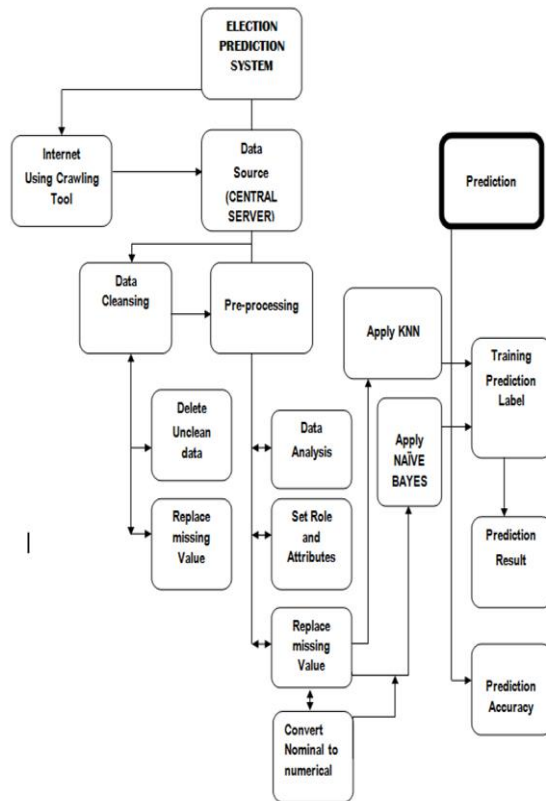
ELECTION PREDICTION SYSTEM

Internet Using Crawling Tool

Data Source (CENTRAL SERVER)

Prediction

Data Cleansing

Pre-processing

Apply KNN

Training Prediction Label

Delete Unclean data

Data Analysis

Apply NAÏVE BAYES

Replace missing Value

Set Role and Attributes

Prediction Result

Replace missing Value

Prediction Accuracy

Convert Nominal to numerical